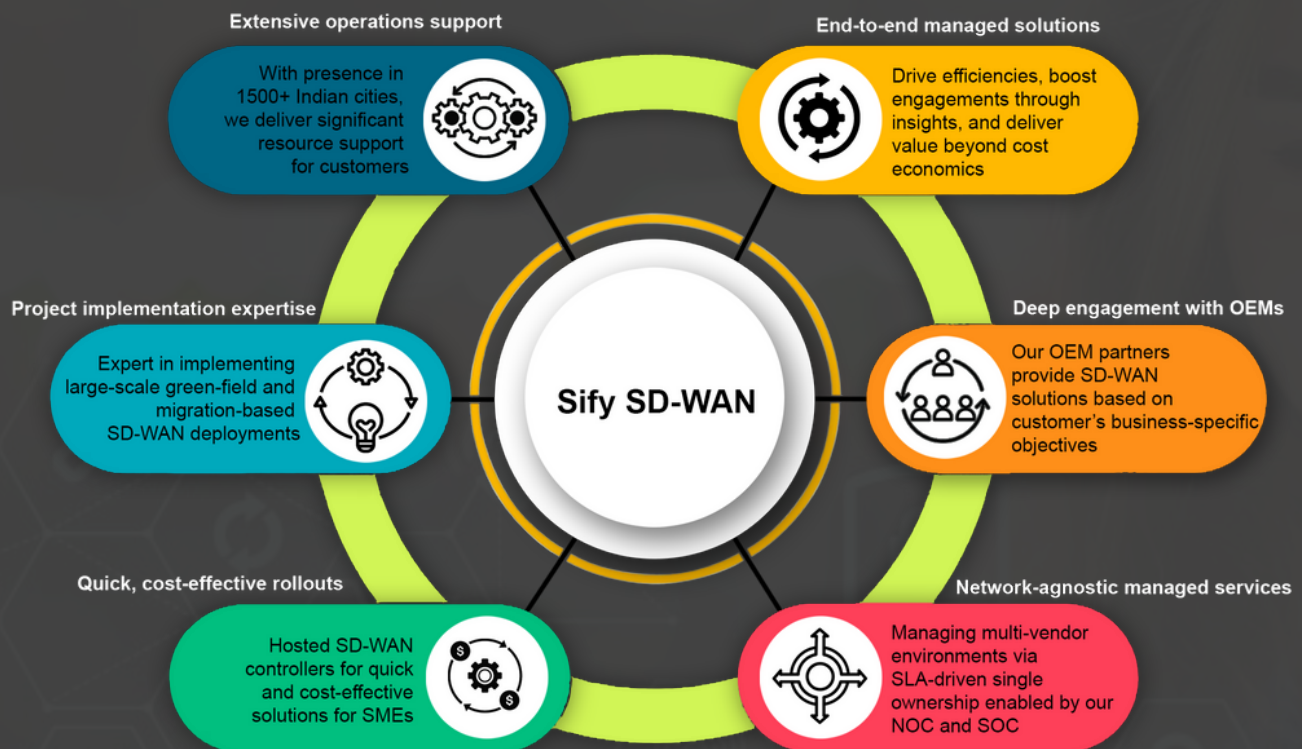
Extensive operations support

With presence in 1500+ Indian cities, we deliver significant resource support for customers

End-to-end managed solutions

Drive efficiencies, boost engagements through insights, and deliver value beyond cost economics

Project implementation expertise

Expert in implementing large-scale green-field and migration-based SD-WAN deployments

Sify SD-WAN

Deep engagement with OEMs

Our OEM partners provide SD-WAN solutions based on customer's business-specific objectives

Quick, cost-effective rollouts

Hosted SD-WAN controllers for quick and cost-effective solutions for SMEs

Network-agnostic managed services

Managing multi-vendor environments via SLA-driven single ownership enabled by our NOC and SOC